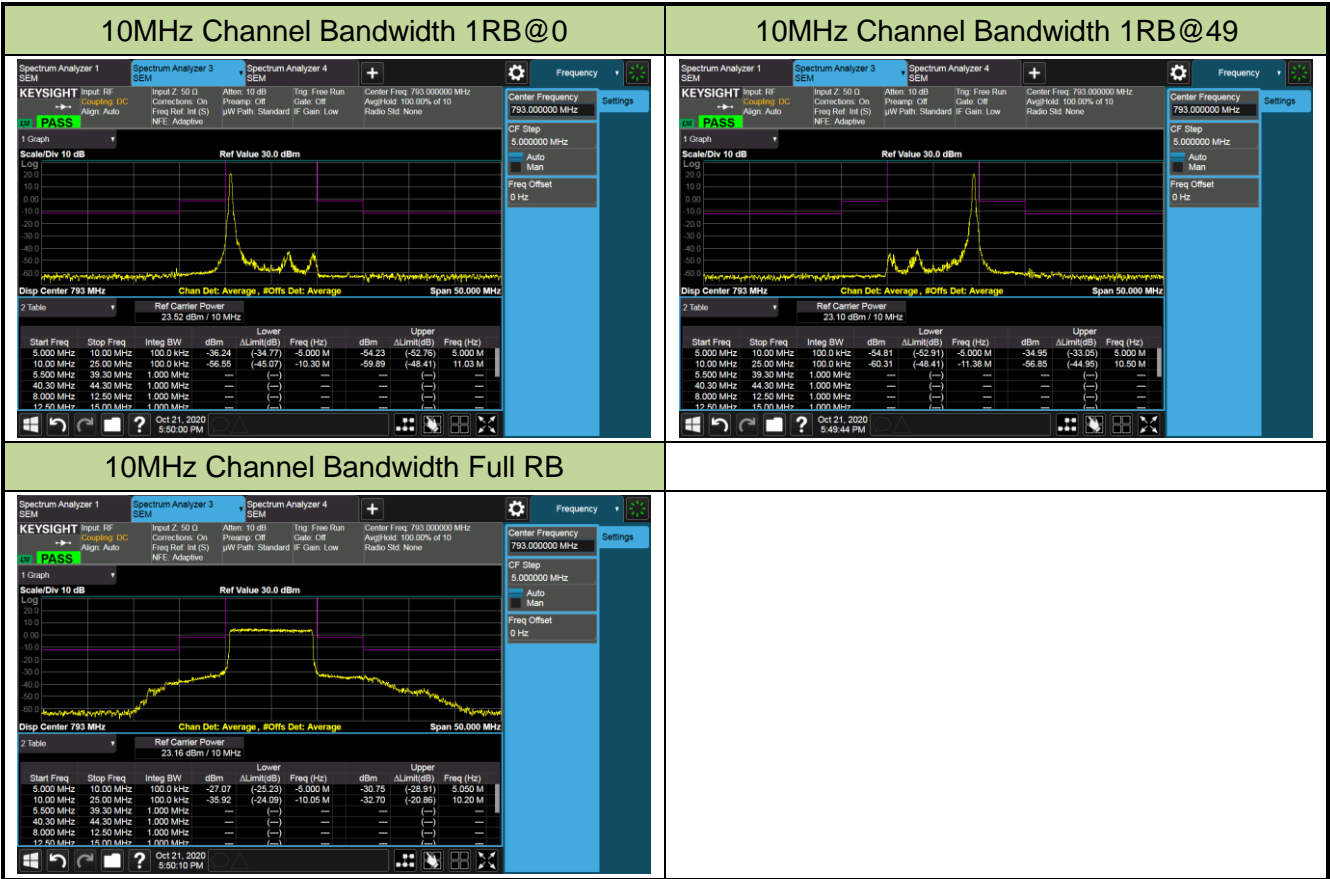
10MHz Channel Bandwidth 1RB@0

Spectrum Analyzer 1 SEM | Spectrum Analyzer 3 SEM | Spectrum Analyzer 4 SEM | + | Frequency

KEYSIGHT Input: RF Coupling: DC Align: Auto
Input Z: 50 Ω Corrections: On Freq Ref: Int (S) NFE: Adaptive
Atten: 10 dB Preamp: Off µW Path: Standard
Trig: Free Run Gate: Off IF Gain: Low
Center Freq: 793.000000 MHz Avg|Hold: 100.00% of 10 Radio Std: None
LXI PASS

Center Frequency 793.000000 MHz
Settings
CF Step 5.000000 MHz
Auto
Man
Freq Offset 0 Hz

1 Graph
Scale/Div 10 dB Ref Value 30.0 dBm
Log
20.0
10.0
0.00
-10.0
-20.0
-30.0
-40.0
-50.0
-60.0
Disp Center 793 MHz Chan Det: Average , #Offs Det: Average Span 50.000 MHz

2 Table
Ref Carrier Power 23.52 dBm / 10 MHz

| Start Freq | Stop Freq | Integ BW | Lower dBm | Lower ΔLimit(dB) | Lower Freq (Hz) | Upper dBm | Upper ΔLimit(dB) | Upper Freq (Hz) |
|---|---|---|---|---|---|---|---|---|
| 5.000 MHz | 10.00 MHz | 100.0 kHz | -36.24 | (-34.77) | -5.000 M | -54.23 | (-52.76) | 5.000 M |
| 10.00 MHz | 25.00 MHz | 100.0 kHz | -56.55 | (-45.07) | -10.30 M | -59.89 | (-48.41) | 11.03 M |
| 5.500 MHz | 39.30 MHz | 1.000 MHz | --- | (---) | --- | --- | (---) | --- |
| 40.30 MHz | 44.30 MHz | 1.000 MHz | --- | (---) | --- | --- | (---) | --- |
| 8.000 MHz | 12.50 MHz | 1.000 MHz | --- | (---) | --- | --- | (---) | --- |
| 12.50 MHz | 15.00 MHz | 1.000 MHz | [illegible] | | | | | |

Oct 21, 2020 5:50:00 PM

10MHz Channel Bandwidth 1RB@49

Spectrum Analyzer 1 SEM | Spectrum Analyzer 3 SEM | Spectrum Analyzer 4 SEM | + | Frequency

KEYSIGHT Input: RF Coupling: DC Align: Auto
Input Z: 50 Ω Corrections: On Freq Ref: Int (S) NFE: Adaptive
Atten: 10 dB Preamp: Off µW Path: Standard
Trig: Free Run Gate: Off IF Gain: Low
Center Freq: 793.000000 MHz Avg|Hold: 100.00% of 10 Radio Std: None
LXI PASS

Center Frequency 793.000000 MHz
Settings
CF Step 5.000000 MHz
Auto
Man
Freq Offset 0 Hz

1 Graph
Scale/Div 10 dB Ref Value 30.0 dBm
Log
20.0
10.0
0.00
-10.0
-20.0
-30.0
-40.0
-50.0
-60.0
Disp Center 793 MHz Chan Det: Average , #Offs Det: Average Span 50.000 MHz

2 Table
Ref Carrier Power 23.10 dBm / 10 MHz

| Start Freq | Stop Freq | Integ BW | Lower dBm | Lower ΔLimit(dB) | Lower Freq (Hz) | Upper dBm | Upper ΔLimit(dB) | Upper Freq (Hz) |
|---|---|---|---|---|---|---|---|---|
| 5.000 MHz | 10.00 MHz | 100.0 kHz | -54.81 | (-52.91) | -5.000 M | -34.95 | (-33.05) | 5.000 M |
| 10.00 MHz | 25.00 MHz | 100.0 kHz | -60.31 | (-48.41) | -11.38 M | -56.85 | (-44.95) | 10.50 M |
| 5.500 MHz | 39.30 MHz | 1.000 MHz | --- | (---) | --- | --- | (---) | --- |
| 40.30 MHz | 44.30 MHz | 1.000 MHz | --- | (---) | --- | --- | (---) | --- |
| 8.000 MHz | 12.50 MHz | 1.000 MHz | --- | (---) | --- | --- | (---) | --- |
| 12.50 MHz | 15.00 MHz | 1.000 MHz | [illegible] | | | | | |

Oct 21, 2020 5:49:44 PM

10MHz Channel Bandwidth Full RB

Spectrum Analyzer 1 SEM | Spectrum Analyzer 3 SEM | Spectrum Analyzer 4 SEM | + | Frequency

KEYSIGHT Input: RF Coupling: DC Align: Auto
Input Z: 50 Ω Corrections: On Freq Ref: Int (S) NFE: Adaptive
Atten: 10 dB Preamp: Off µW Path: Standard
Trig: Free Run Gate: Off IF Gain: Low
Center Freq: 793.000000 MHz Avg|Hold: 100.00% of 10 Radio Std: None
LXI PASS

Center Frequency 793.000000 MHz
Settings
CF Step 5.000000 MHz
Auto
Man
Freq Offset 0 Hz

1 Graph
Scale/Div 10 dB Ref Value 30.0 dBm
Log
20.0
10.0
0.00
-10.0
-20.0
-30.0
-40.0
-50.0
-60.0
Disp Center 793 MHz Chan Det: Average , #Offs Det: Average Span 50.000 MHz

2 Table
Ref Carrier Power 23.16 dBm / 10 MHz

| Start Freq | Stop Freq | Integ BW | Lower dBm | Lower ΔLimit(dB) | Lower Freq (Hz) | Upper dBm | Upper ΔLimit(dB) | Upper Freq (Hz) |
|---|---|---|---|---|---|---|---|---|
| 5.000 MHz | 10.00 MHz | 100.0 kHz | -27.07 | (-25.23) | -5.000 M | -30.75 | (-28.91) | 5.050 M |
| 10.00 MHz | 25.00 MHz | 100.0 kHz | -35.92 | (-24.09) | -10.05 M | -32.70 | (-20.86) | 10.20 M |
| 5.500 MHz | 39.30 MHz | 1.000 MHz | --- | (---) | --- | --- | (---) | --- |
| 40.30 MHz | 44.30 MHz | 1.000 MHz | --- | (---) | --- | --- | (---) | --- |
| 8.000 MHz | 12.50 MHz | 1.000 MHz | --- | (---) | --- | --- | (---) | --- |
| 12.50 MHz | 15.00 MHz | 1.000 MHz | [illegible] | | | | | |

Oct 21, 2020 5:50:10 PM